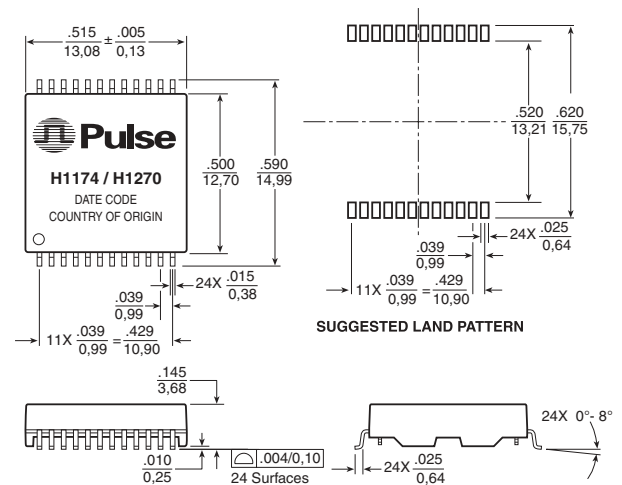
$\frac{.515}{13,08} \pm \frac{.005}{0,13}$

Pulse

H1174 / H1270

DATE CODE

COUNTRY OF ORIGIN

$\frac{.500}{12,70}$

$\frac{.590}{14,99}$

24X $\frac{.015}{0,38}$

$\frac{.039}{0,99}$

11X $\frac{.039}{0,99} = \frac{.429}{10,90}$

$\frac{.520}{13,21}$

$\frac{.620}{15,75}$

24X $\frac{.025}{0,64}$

$\frac{.039}{0,99}$

11X $\frac{.039}{0,99} = \frac{.429}{10,90}$

SUGGESTED LAND PATTERN

$\frac{.145}{3,68}$

$\frac{.010}{0,25}$

.004/0,10

24 Surfaces

24X $\frac{.025}{0,64}$

24X 0°- 8°